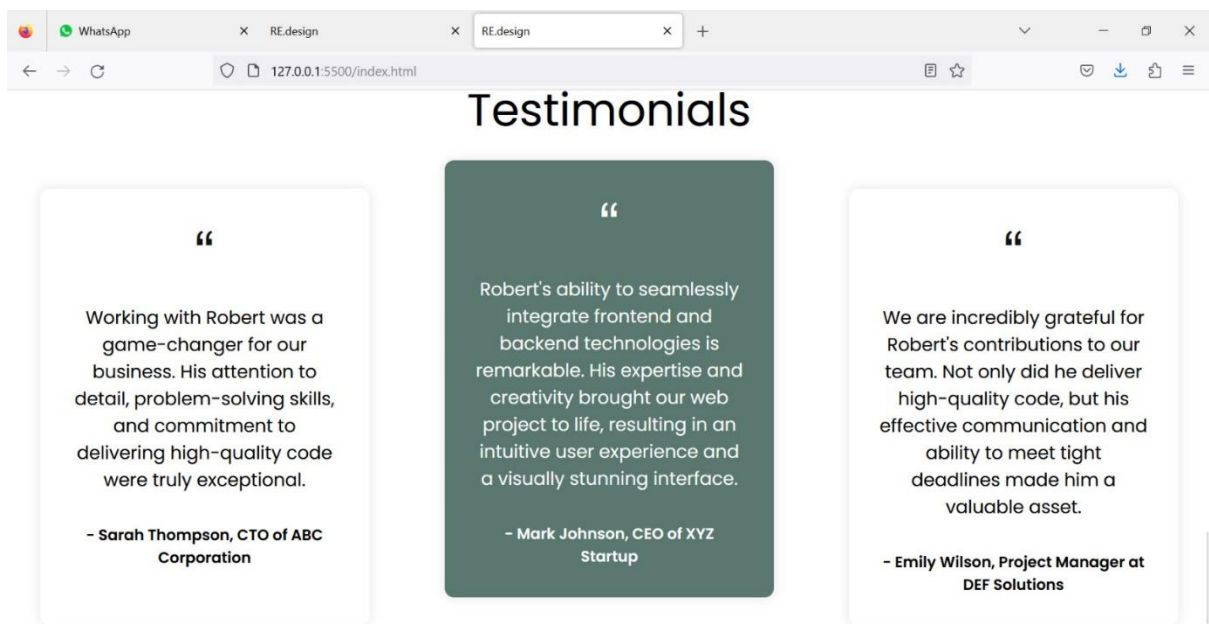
WhatsApp
RE.design
RE.design
+
127.0.0.1:5500/index.html

Testimonials

"

Working with Robert was a game-changer for our business. His attention to detail, problem-solving skills, and commitment to delivering high-quality code were truly exceptional.

- Sarah Thompson, CTO of ABC Corporation

"

Robert's ability to seamlessly integrate frontend and backend technologies is remarkable. His expertise and creativity brought our web project to life, resulting in an intuitive user experience and a visually stunning interface.

- Mark Johnson, CEO of XYZ Startup

"

We are incredibly grateful for Robert's contributions to our team. Not only did he deliver high-quality code, but his effective communication and ability to meet tight deadlines made him a valuable asset.

- Emily Wilson, Project Manager at DEF Solutions